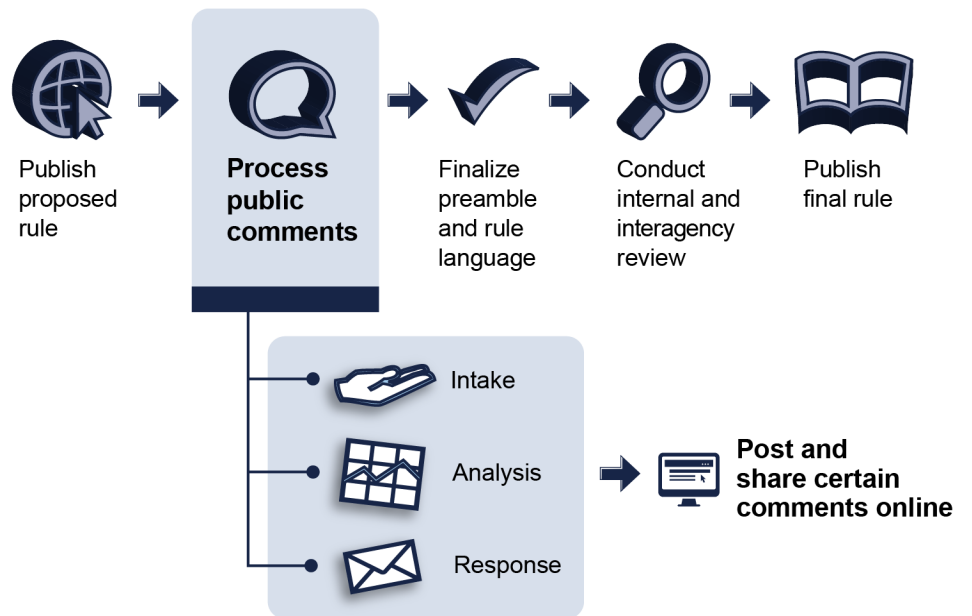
Publish proposed rule

Process public comments

Finalize preamble and rule language

Conduct internal and interagency review

Publish final rule

Intake

Analysis

Response

Post and share certain comments online